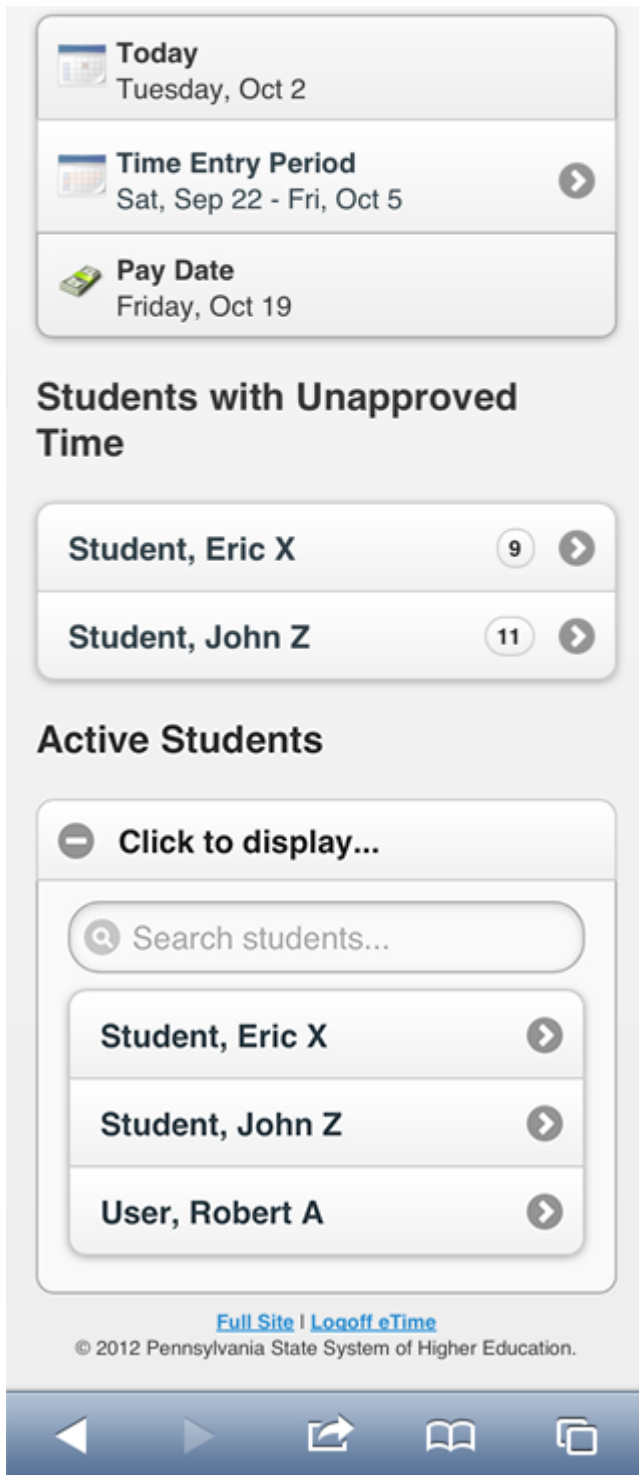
Today
Tuesday, Oct 2

Time Entry Period
Sat, Sep 22 - Fri, Oct 5

Pay Date
Friday, Oct 19

Students with Unapproved Time

Student, Eric X 9

Student, John Z 11

Active Students

Click to display...

Search students...

Student, Eric X

Student, John Z

User, Robert A

Full Site | Logoff eTime
© 2012 Pennsylvania State System of Higher Education.